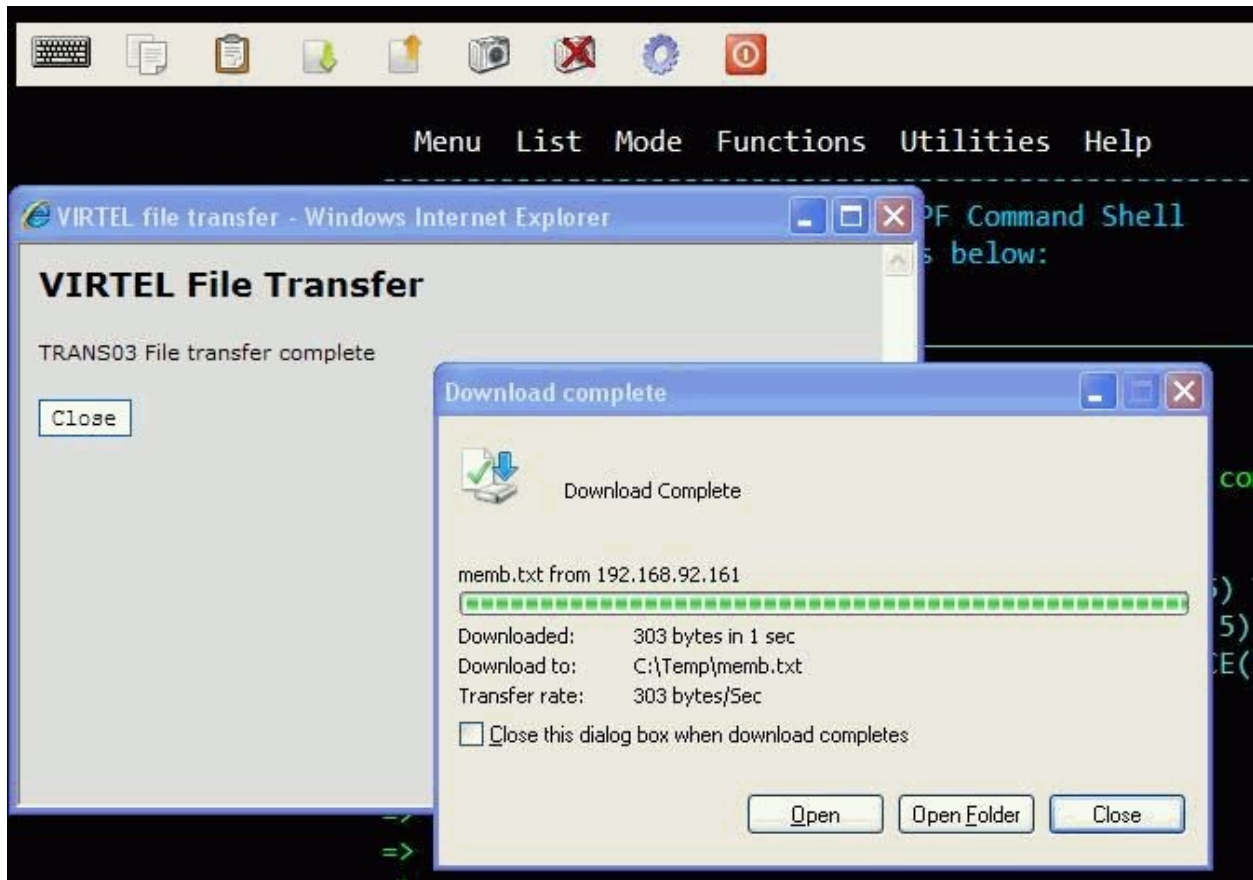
Menu List Mode Functions Utilities Help

VIRTEL file transfer - Windows Internet Explorer

PF Command Shell

s below:

VIRTEL File Transfer

TRANS03 File transfer complete

Close

Download complete

Download Complete

memb.txt from 192.168.92.161

| | |
|---|---|
| Downloaded: | 303 bytes in 1 sec |
| Download to: | C:\Temp\memb.txt |
| Transfer rate: | 303 bytes/Sec |

Close this dialog box when download completes

Open Open Folder Close

co

)

5)

E(

=>

=>